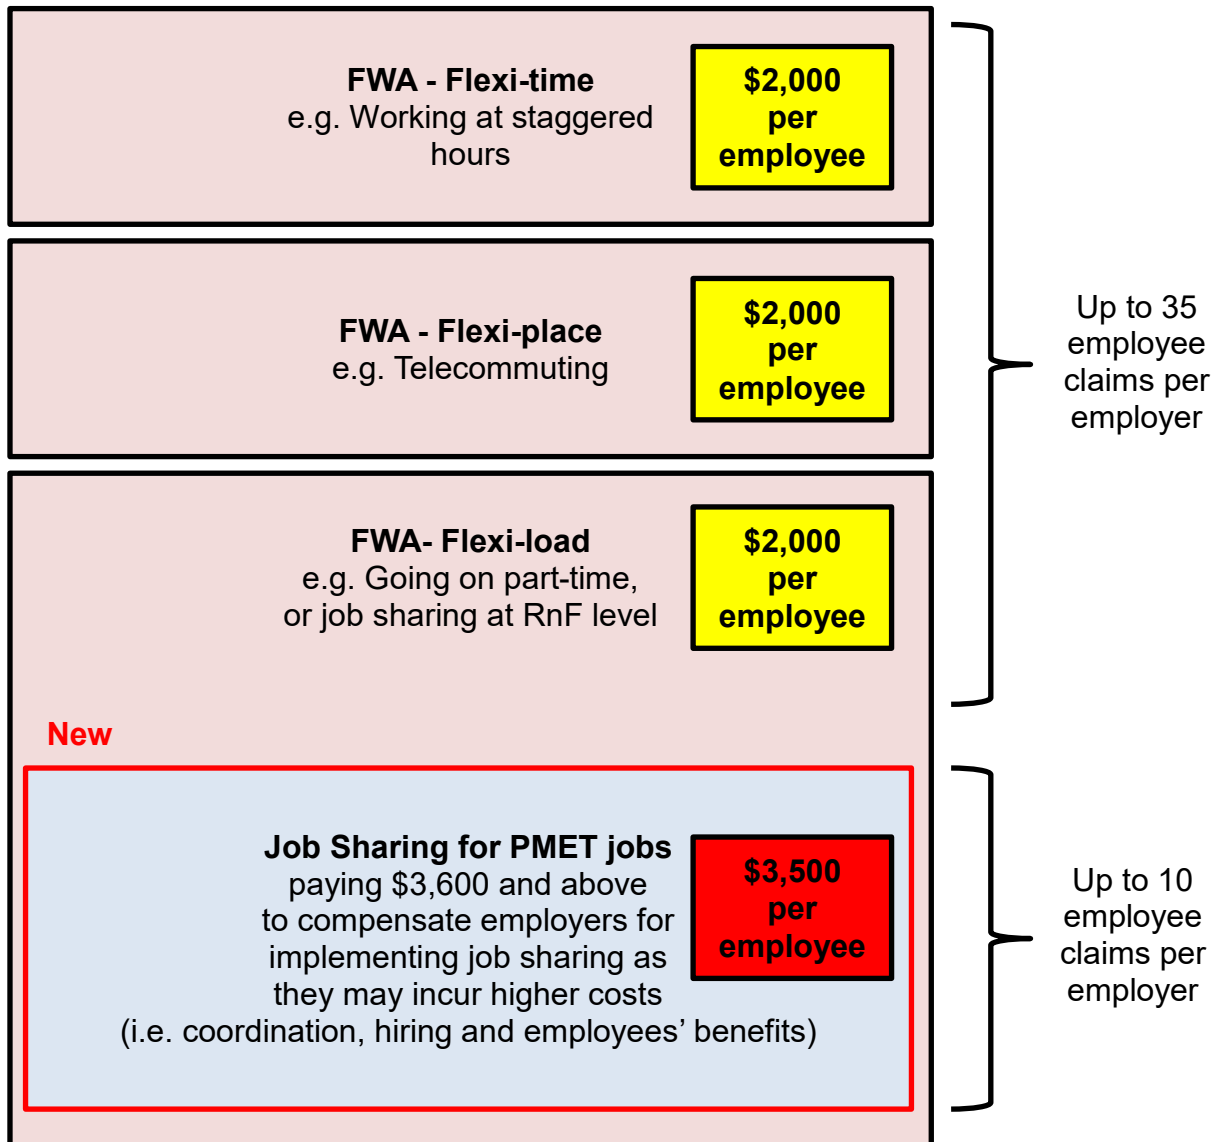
**FWA - Flexi-time**
e.g. Working at staggered hours

$2,000 per employee

**FWA - Flexi-place**
e.g. Telecommuting

$2,000 per employee

**FWA- Flexi-load**
e.g. Going on part-time, or job sharing at RnF level

$2,000 per employee

Up to 35 employee claims per employer

New

**Job Sharing for PMET jobs**
paying $3,600 and above to compensate employers for implementing job sharing as they may incur higher costs (i.e. coordination, hiring and employees' benefits)

$3,500 per employee

Up to 10 employee claims per employer